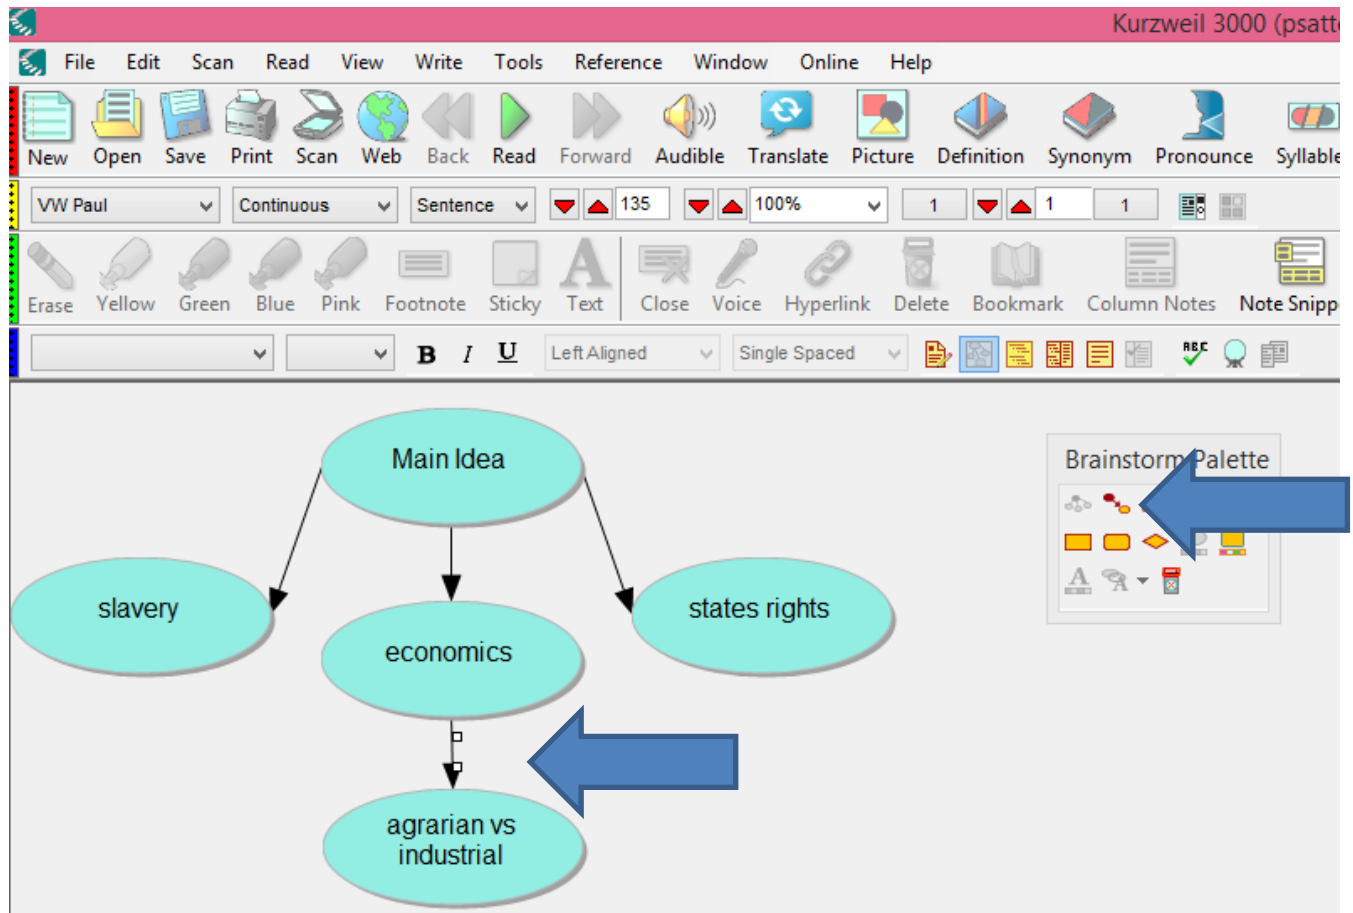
Kurzweil 3000 (psatt

File Edit Scan Read View Write Tools Reference Window Online Help

New Open Save Print Scan Web Back Read Forward Audible Translate Picture Definition Synonym Pronounce Syllable

VW Paul Continuous Sentence 135 100% 1 1 1

Erase Yellow Green Blue Pink Footnote Sticky Text Close Voice Hyperlink Delete Bookmark Column Notes Note Snipp

B I U Left Aligned Single Spaced

Main Idea

slavery

economics

states rights

agrarian vs industrial

Brainstorm Palette